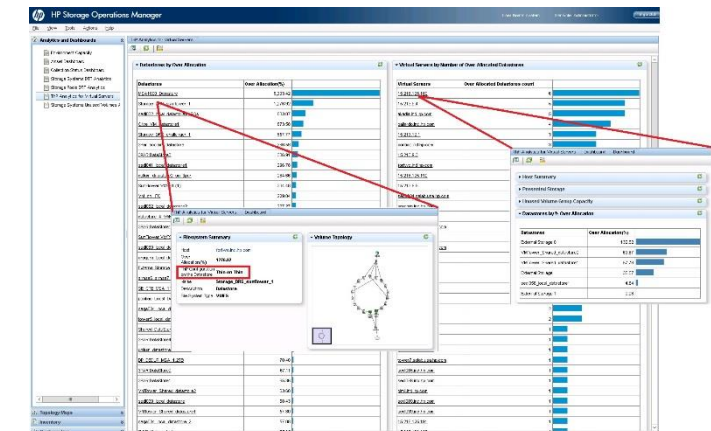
HP Storage Operations Manager

File View Tools Actions Help

Analytics and Dashboards

Environment Capacity
Virtual Datastores
Collector Status Dashboard
Storage Systems SRT Analytics
Storage Pools SRT Analytics
SRT Analytics for Virtual Servers
Storage Systems Mounted Volumes

Datastores by Over Allocation

| Datastores | Over Allocation(%) |
|---|---|
| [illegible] | 1,220.42 |
| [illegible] | 1,200.00 |
| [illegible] | 970.07 |
| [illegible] | 879.56 |
| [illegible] | 881.77 |

Virtual Servers by Number of Over Allocated Datastores

| Virtual Servers | Number of Over Allocated Datastores count |
|---|---|
| 16.210.128.165 | 5 |

SRT Analytics for Virtual Servers

Datastore Summary
Host
Over Allocation(%) 1770.00
This on Thin
Storage_SRE_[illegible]_1
Datastore
Virtual Topology

Host Summary
Presented Storage
Unused Volume Group Capacity
Datastores by % Over Allocation

| Datastores | Over Allocation(%) |
|---|---|
| External Storage 1 | 102.22 |
| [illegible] | 82.07 |
| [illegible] | 82.26 |
| External Storage | 22.27 |
| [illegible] | 4.24 |
| External Storage 1 | 1.28 |

Topology Maps
Inventory